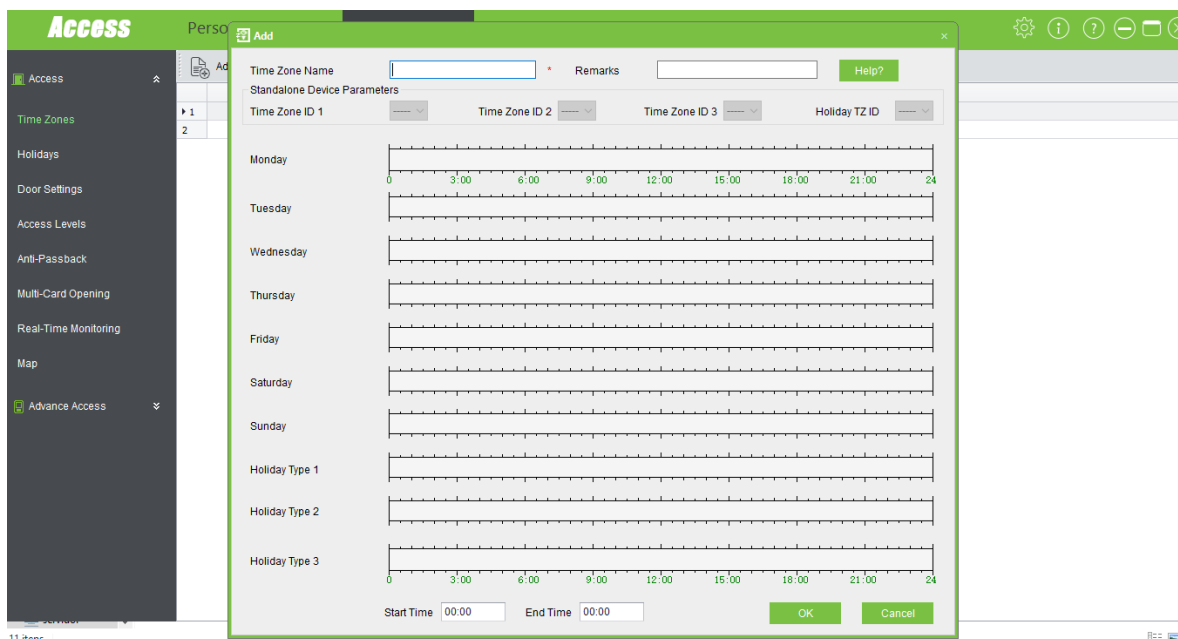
Access

Perso

Ad

Access

Time Zones

Holidays

Door Settings

Access Levels

Anti-Passback

Multi-Card Opening

Real-Time Monitoring

Map

Advance Access

1

2

Add

Time Zone Name * Remarks Help?

Standalone Device Parameters

Time Zone ID 1 ----- Time Zone ID 2 ----- Time Zone ID 3 ----- Holiday TZ ID -----

Monday

0 3:00 6:00 9:00 12:00 15:00 18:00 21:00 24

Tuesday

Wednesday

Thursday

Friday

Saturday

Sunday

Holiday Type 1

Holiday Type 2

Holiday Type 3

0 3:00 6:00 9:00 12:00 15:00 18:00 21:00 24

Start Time 00:00 End Time 00:00

OK Cancel

11 items